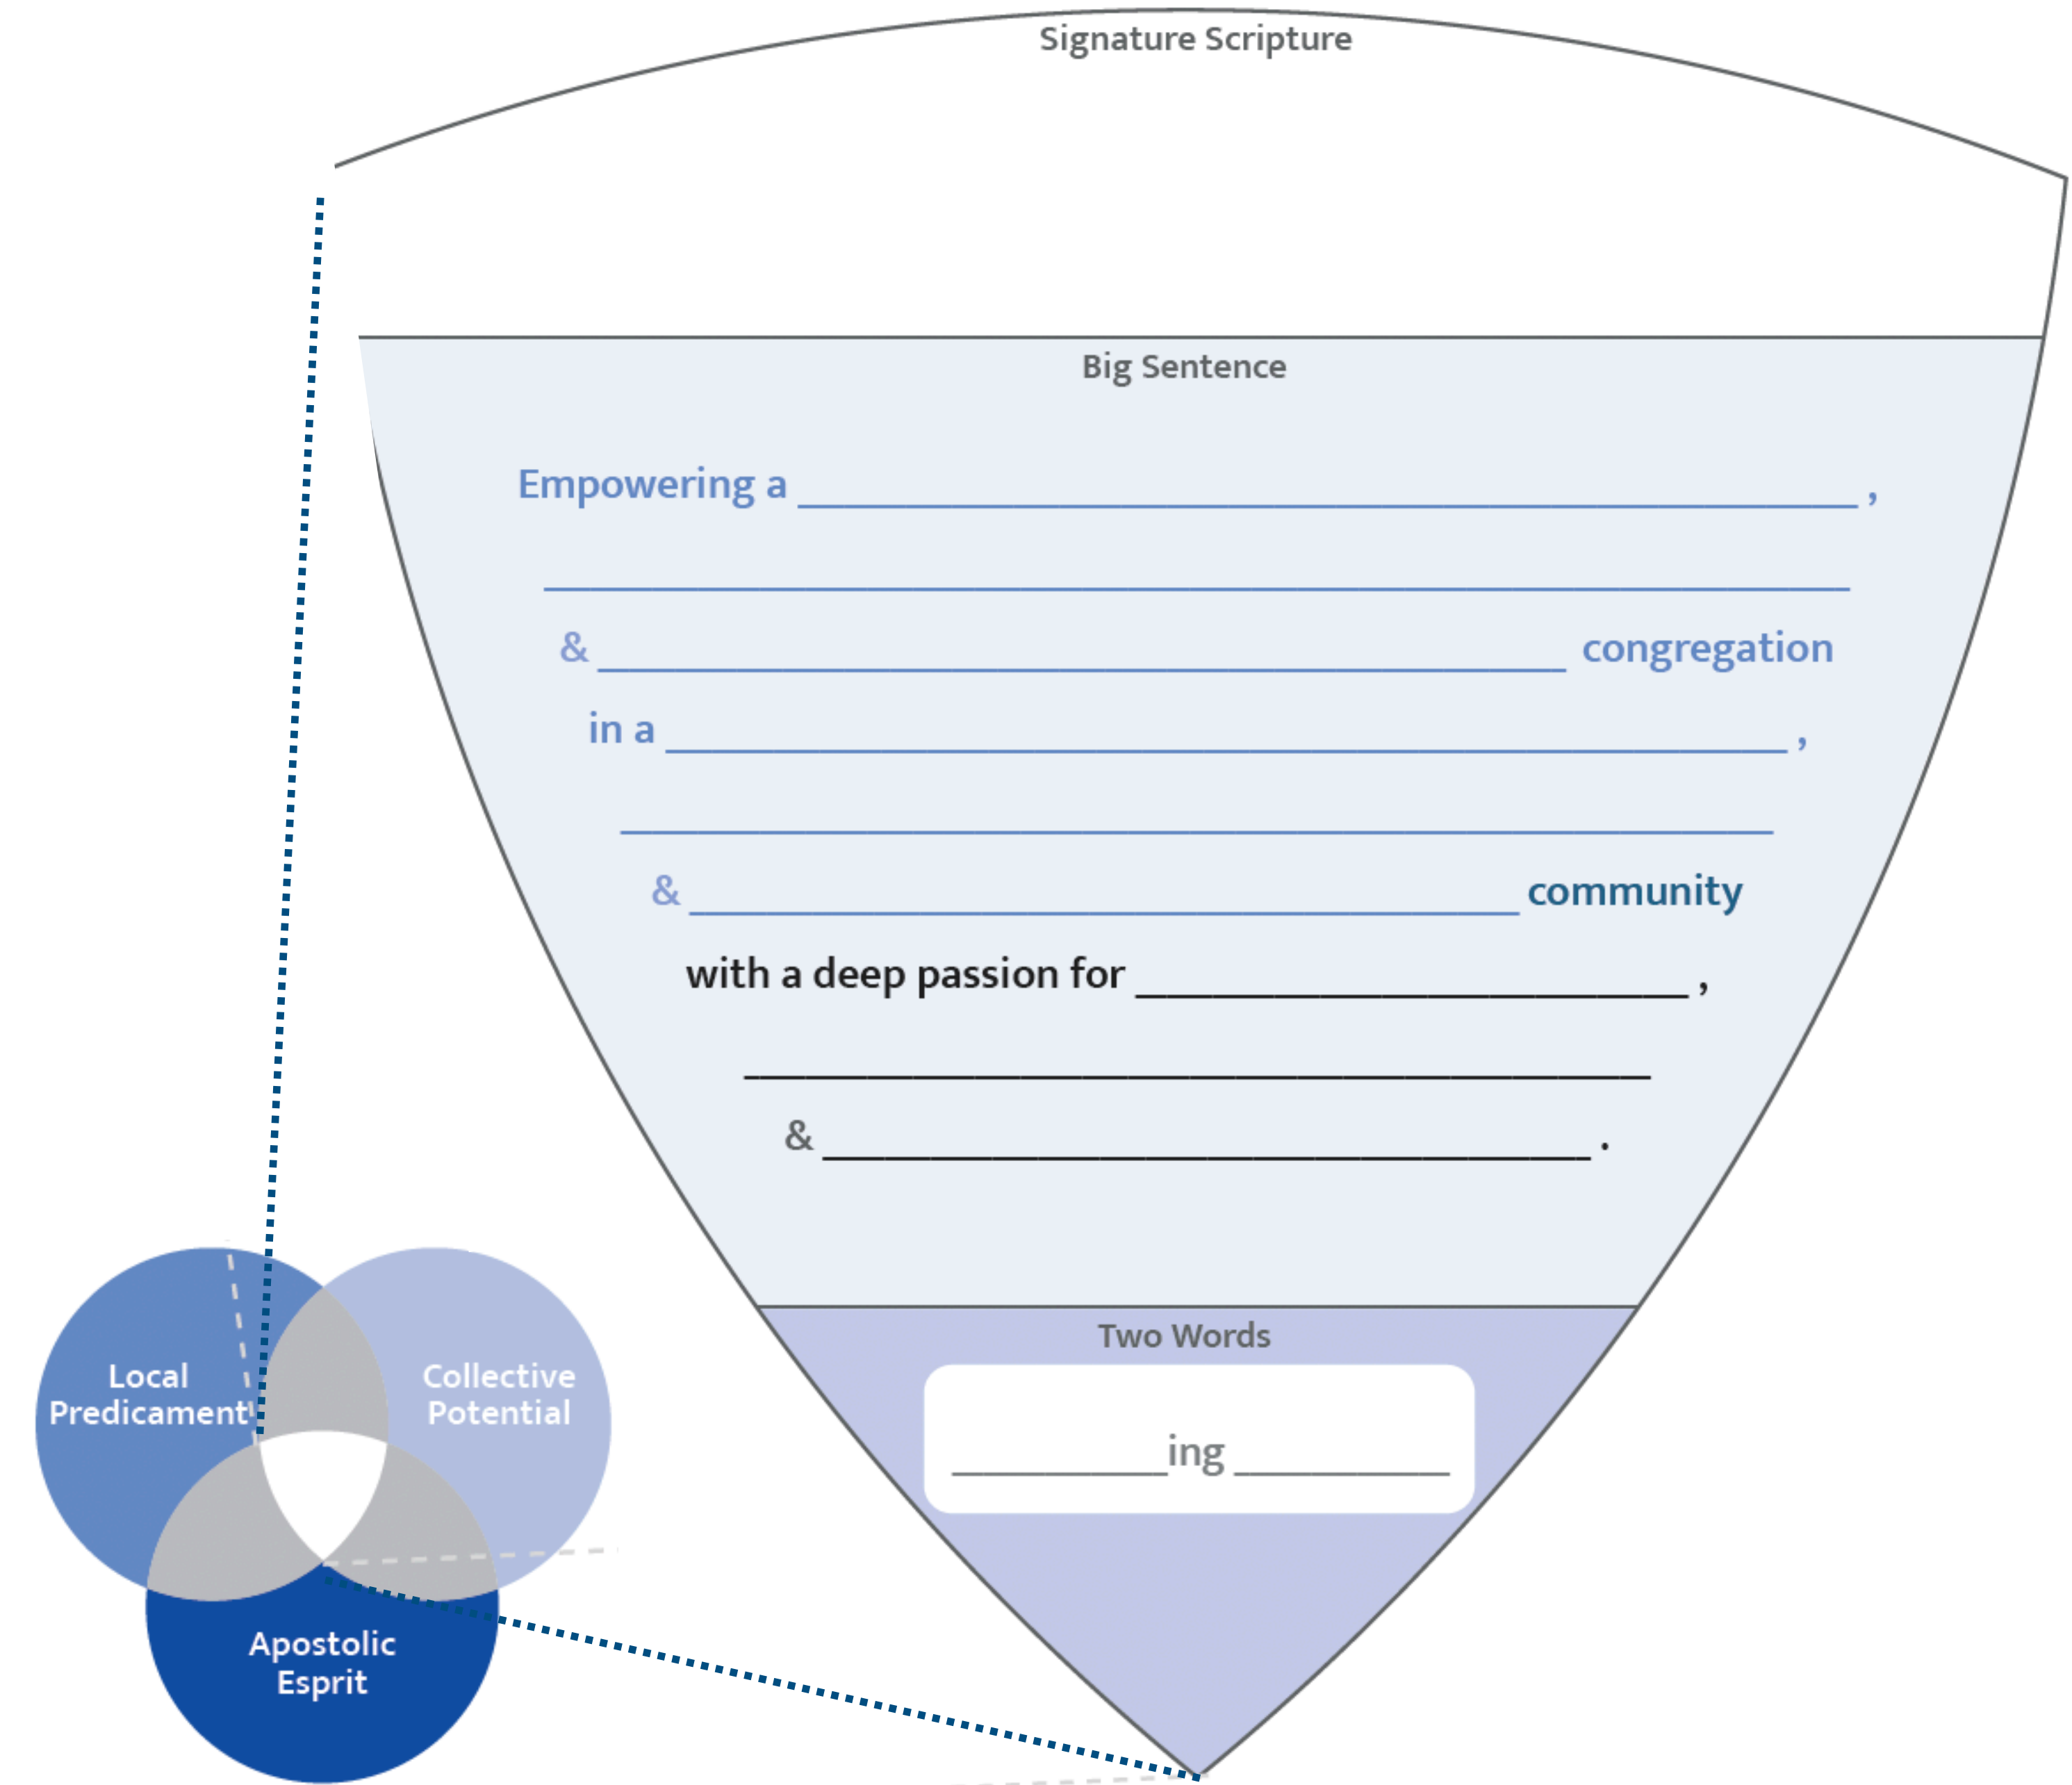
Signature Scripture

Big Sentence

Empowering a ______________________________,

______________________________

& ______________________________ congregation

in a ______________________________,

______________________________

& ______________________________ community

with a deep passion for ____________________,

______________________________

& ______________________________.

Two Words

__________ing __________

Local Predicament

Collective Potential

Apostolic Esprit